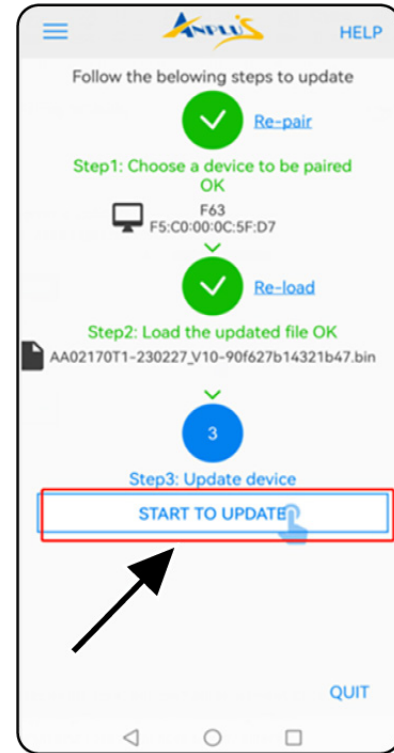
ANPLUS

HELP

Follow the belowing steps to update

Re-pair

Step1: Choose a device to be paired OK

F63
F5:C0:00:0C:5F:D7

Re-load

Step2: Load the updated file OK

AA02170T1-230227_V10-90f627b14321b47.bin

3

Step3: Update device

START TO UPDATE

QUIT